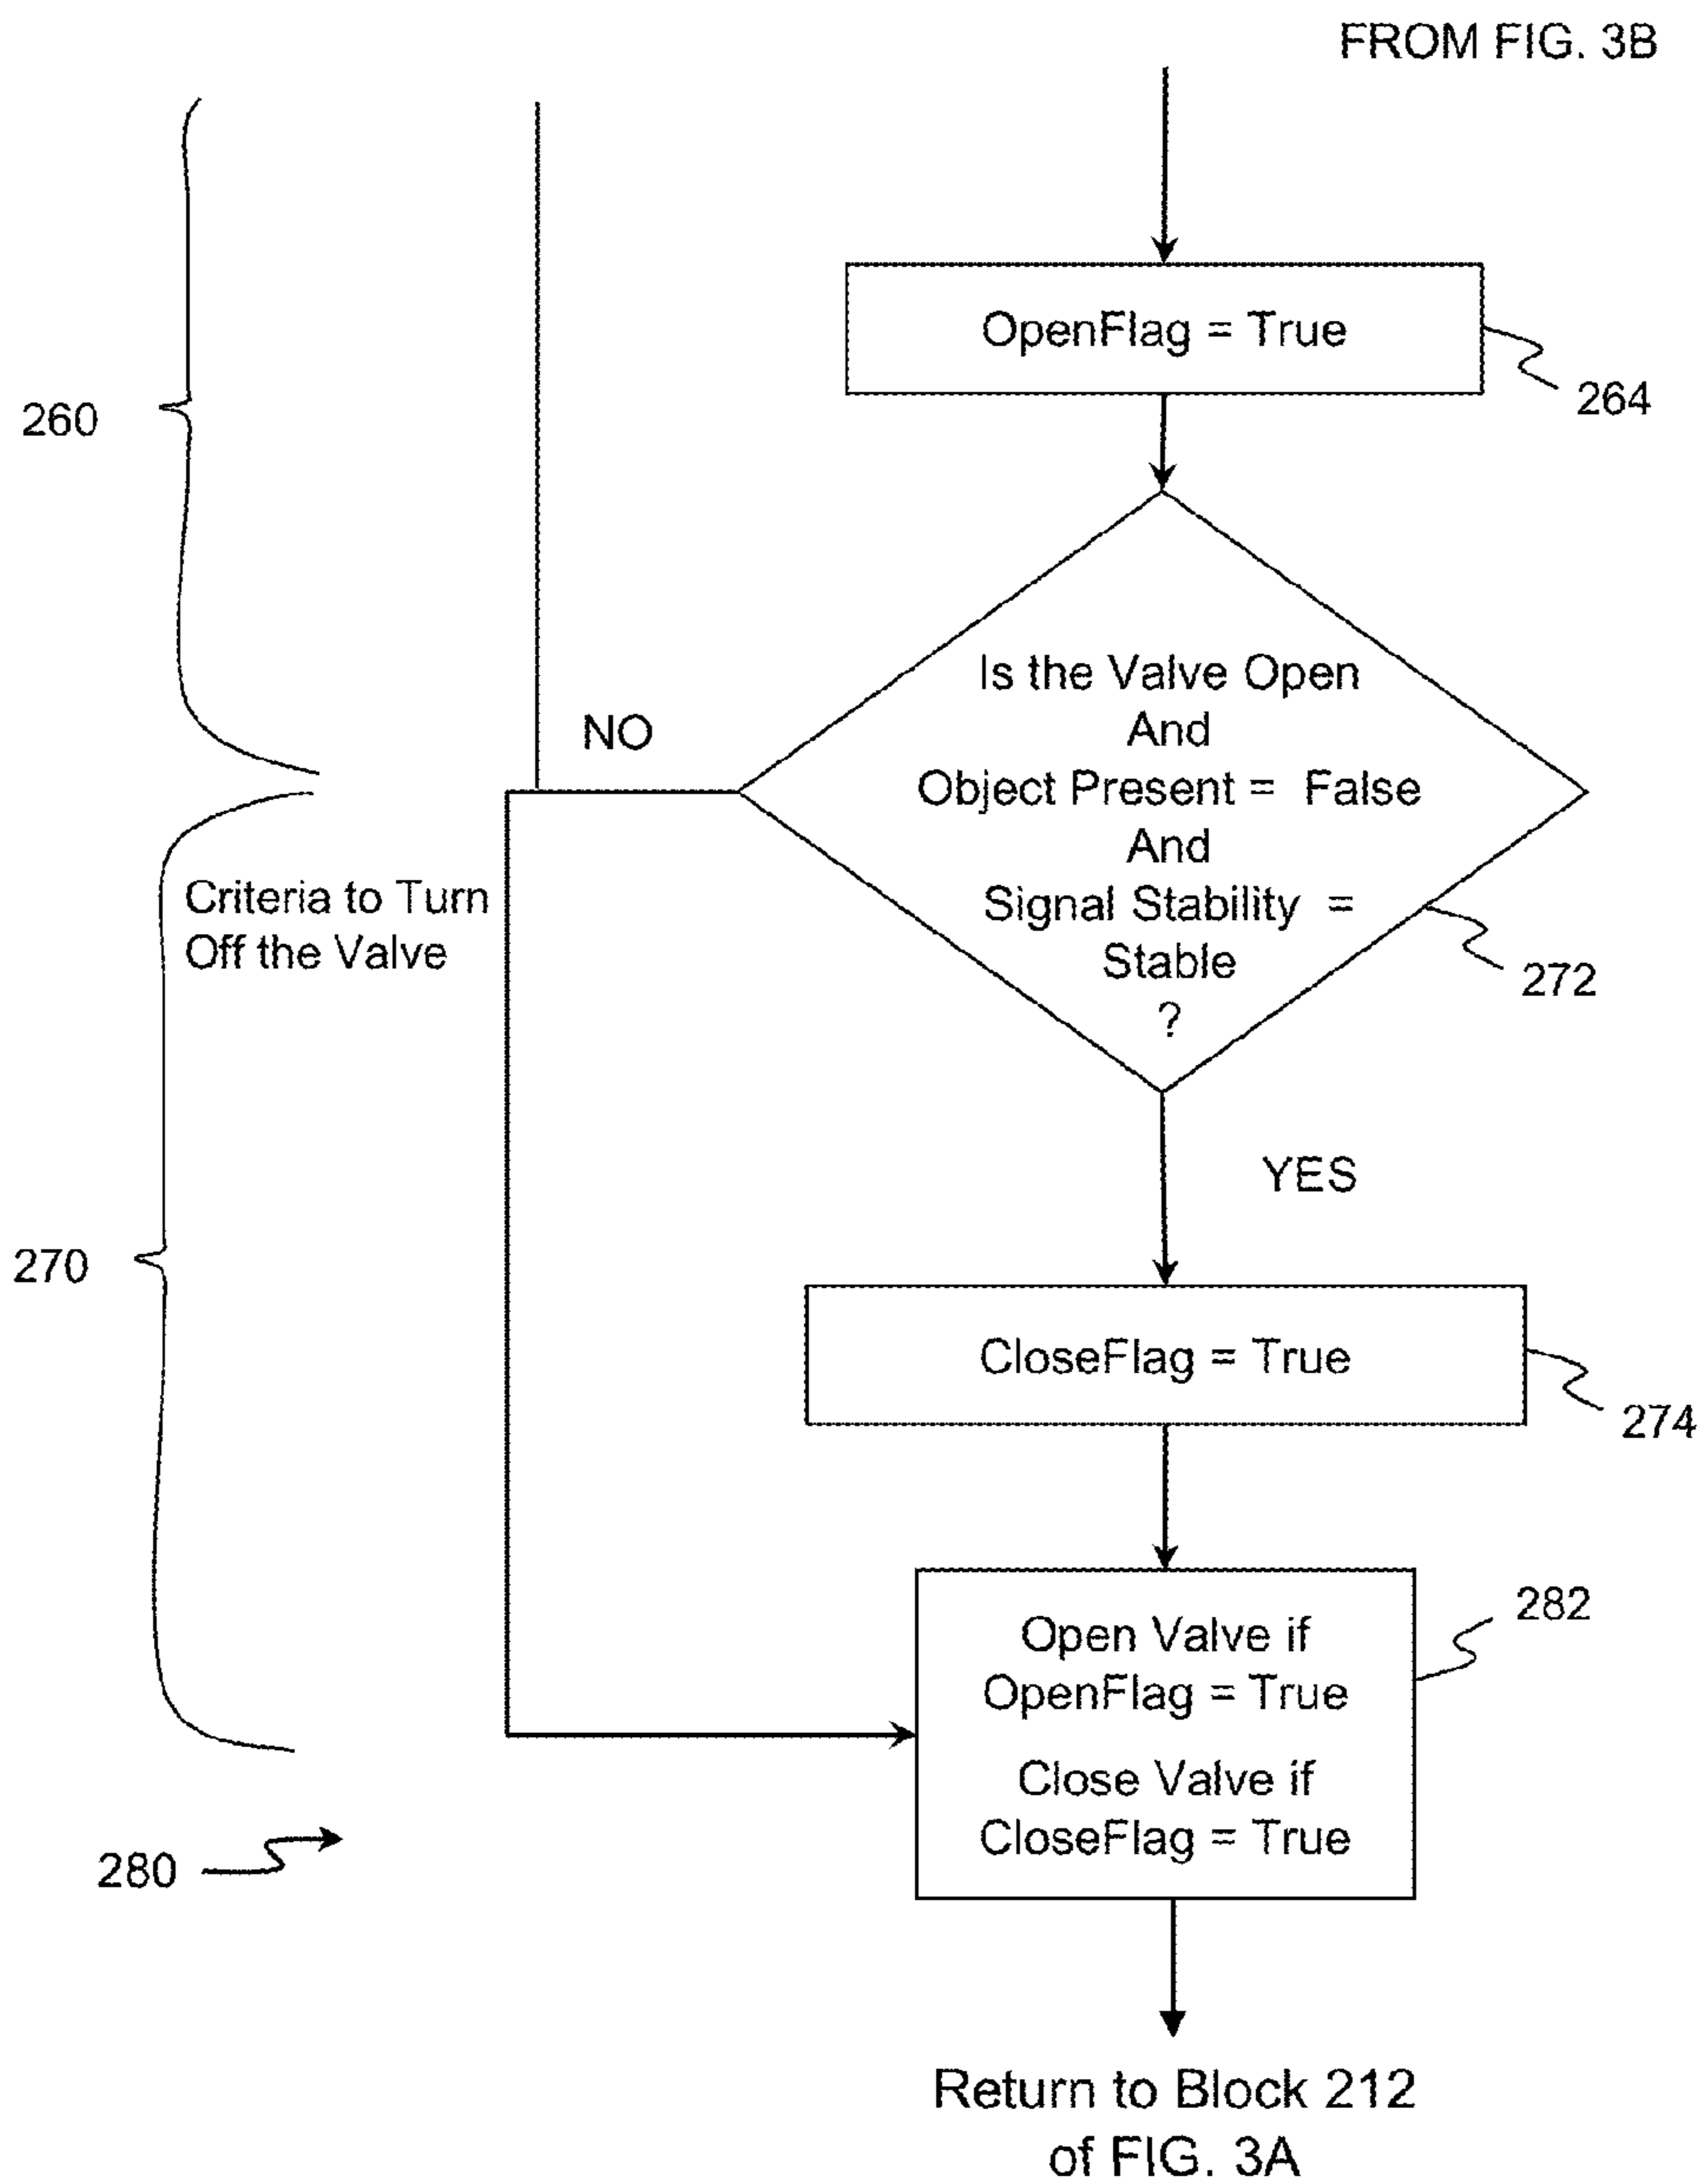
FROM FIG. 3B

260

OpenFlag = True

264

NO

Is the Valve Open And Object Present = False And Signal Stability = Stable ?

272

Criteria to Turn Off the Valve

YES

270

CloseFlag = True

274

282

Open Valve if OpenFlag = True

Close Valve if CloseFlag = True

280

Return to Block 212 of FIG. 3A